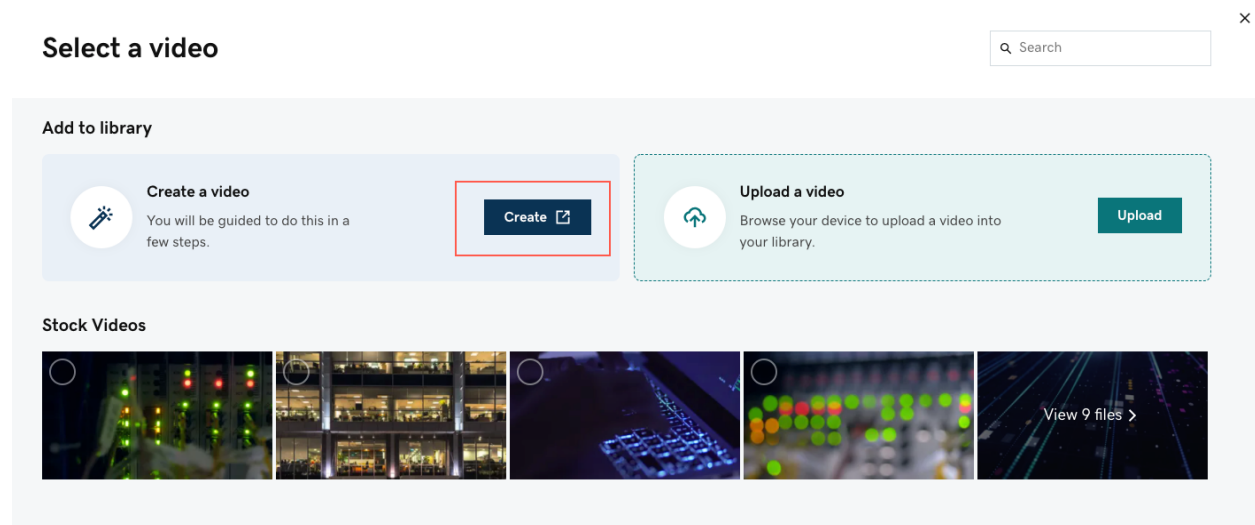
Select a video

Search

×

Add to library

Create a video
You will be guided to do this in a few steps.

Create

Upload a video
Browse your device to upload a video into your library.

Upload

Stock Videos

View 9 files ›